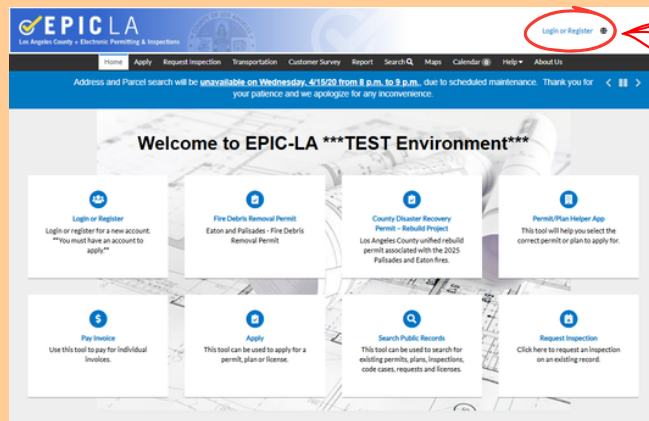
EPIC LA
Los Angeles County • Electronic Permitting & Inspections

Login or Register

Home Apply Request Inspection Transportation Customer Survey Report Search Maps Calendar 0 Help About Us

Address and Parcel search will be unavailable on Wednesday, 4/15/20 from 8 p.m. to 9 p.m. due to scheduled maintenance. Thank you for your patience and we apologize for any inconvenience.

Welcome to EPIC-LA ***TEST Environment***

Login or Register
Login or register for a new account. **You must have an account to apply**

Fire Debris Removal Permit
Eaton and Palisades - Fire Debris Removal Permit

County Disaster Recovery Permit – Rebuild Project
Los Angeles County unified rebuild permit associated with the 2025 Palisades and Eaton fires.

Permit/Plan Helper App
This tool will help you select the correct permit or plan to apply for.

Pay Invoice
Use this tool to pay for individual invoices.

Apply
This tool can be used to apply for a permit, plan or license.

Search Public Records
This tool can be used to search for existing permits, plans, inspections, code cases, requests and licenses.

Request Inspection
Click here to request an inspection on an existing record.